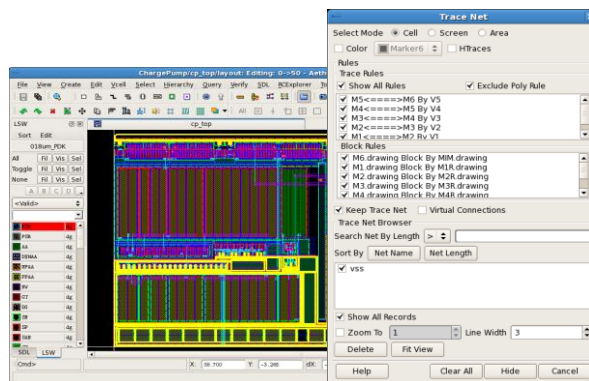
ChargePump/cp_top/layout: Editing: 0->50 - Aeth

File View Create Edit Vcell Select Hierarchy Query Verify SDL RCExplorer To

LSW

Sort Edit

018um_PDK

All Fil Vis Sel
Toggle Fil Vis Sel
None Fil Vis Sel

A B C D

<Valid>

cp_top

SDL LSW

Cmd>

X: 36.700 Y: -3.285 dX:

Trace Net

Select Mode Cell Screen Area

Color Marker6 HTraces

Rules

Trace Rules

Show All Rules Exclude Poly Rule

M5<====>M6 By V5
M4<====>M5 By V4
M3<====>M4 By V3
M2<====>M3 By V2
M1<====>M2 By V1

Block Rules

M6.drawing Block By MIM.drawing
M1.drawing Block By M1R.drawing
M2.drawing Block By M2R.drawing
M3.drawing Block By M3R.drawing
M4.drawing Block By M4R.drawing

Keep Trace Net Virtual Connections

Trace Net Browser

Search Net By Length >

Sort By Net Name Net Length

vss

Show All Records

Zoom To 1 Line Width 3

Delete Fit View

Help Clear All Hide Cancel